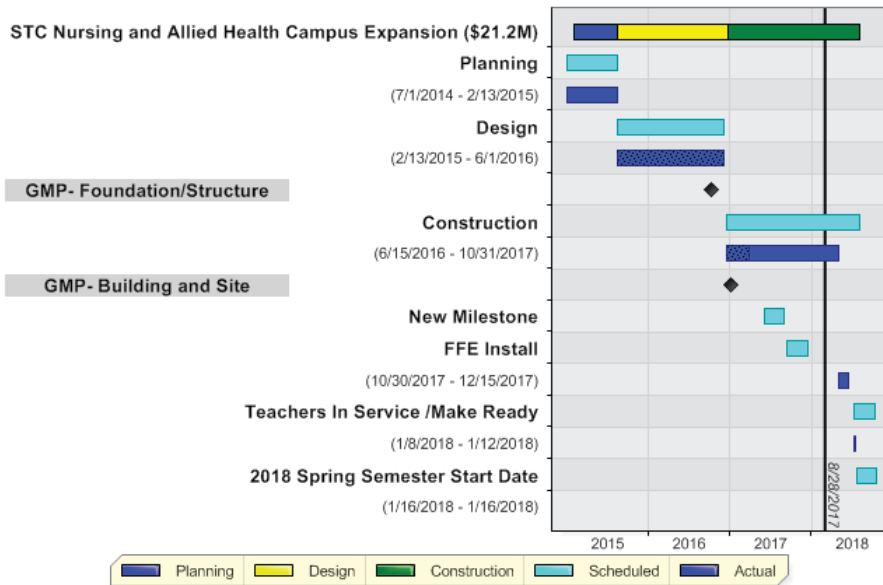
STC Nursing and Allied Health Campus Expansion ($21.2M)

Planning

(7/1/2014 - 2/13/2015)

Design

(2/13/2015 - 6/1/2016)

GMP- Foundation/Structure

Construction

(6/15/2016 - 10/31/2017)

GMP- Building and Site

New Milestone

FFE Install

(10/30/2017 - 12/15/2017)

Teachers In Service /Make Ready

(1/8/2018 - 1/12/2018)

2018 Spring Semester Start Date

(1/16/2018 - 1/16/2018)

8/28/2017

2015 2016 2017 2018

Planning Design Construction Scheduled Actual